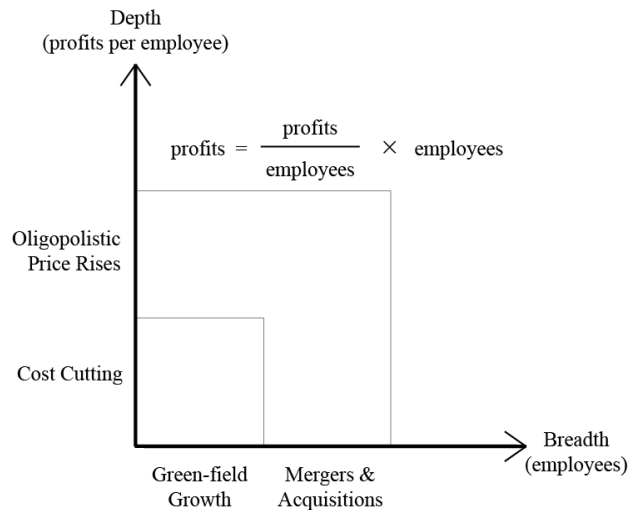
Depth
(profits per employee)

$\text{profits} = \frac{\text{profits}}{\text{employees}} \times \text{employees}$

Oligopolistic Price Rises

Cost Cutting

Breadth
(employees)

Green-field Growth

Mergers & Acquisitions